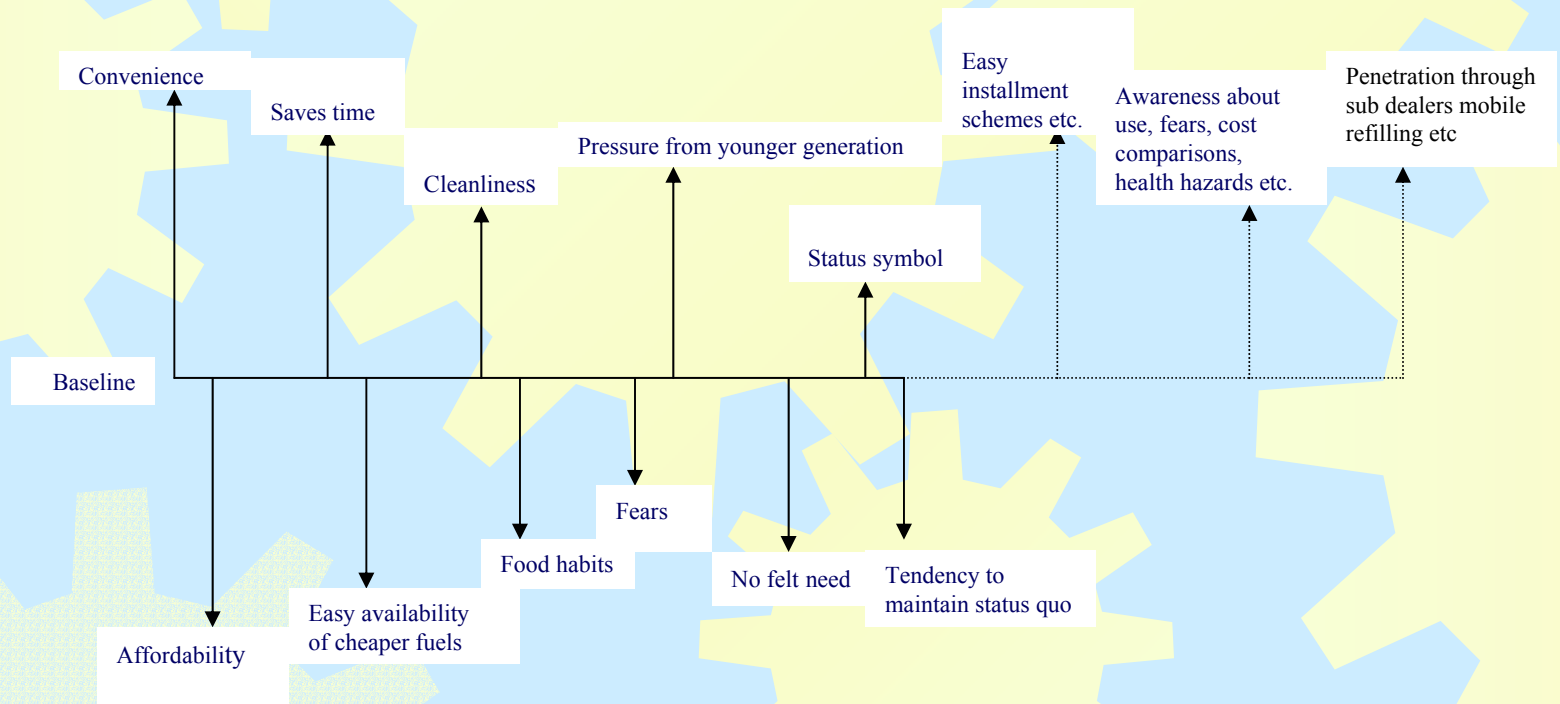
Convenience

Saves time

Cleanliness

Pressure from younger generation

Easy installment schemes etc.

Awareness about use, fears, cost comparisons, health hazards etc.

Penetration through sub dealers mobile refilling etc

Status symbol

Baseline

Fears

Food habits

No felt need

Tendency to maintain status quo

Easy availability of cheaper fuels

Affordability